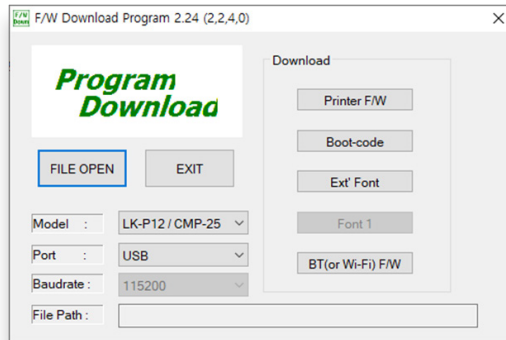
F/W Download Program 2.24 (2,2,4,0)

Program Download

FILE OPEN

EXIT

Model :
LK-P12 / CMP-25

Port :
USB

Baudrate :
115200

File Path :

Download

Printer F/W

Boot-code

Ext' Font

Font 1

BT(or Wi-Fi) F/W